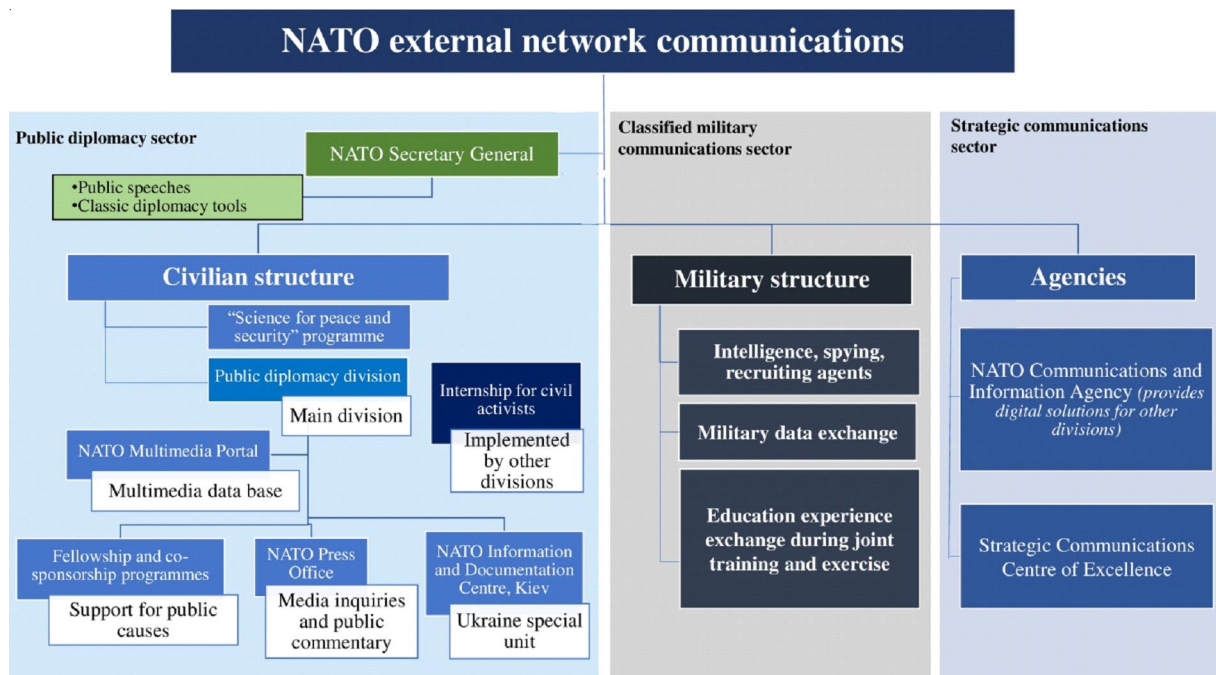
NATO external network communications

Public diplomacy sector

NATO Secretary General

•Public speeches
•Classic diplomacy tools

Civilian structure

"Science for peace and security" programme

Public diplomacy division

Main division

Internship for civil activists

Implemented by other divisions

NATO Multimedia Portal

Multimedia data base

Fellowship and co-sponsorship programmes

Support for public causes

NATO Press Office

Media inquiries and public commentary

NATO Information and Documentation Centre, Kiev

Ukraine special unit

Classified military communications sector

Military structure

Intelligence, spying, recruiting agents

Military data exchange

Education experience exchange during joint training and exercise

Strategic communications sector

Agencies

NATO Communications and Information Agency (provides digital solutions for other divisions)

Strategic Communications Centre of Excellence